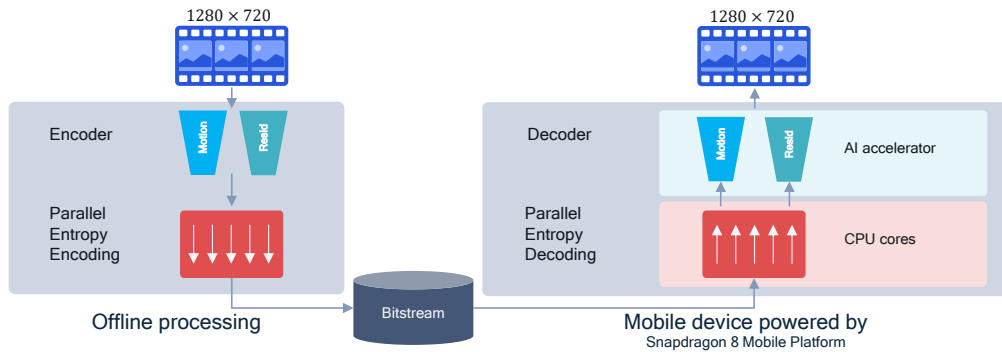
$1280 \times 720$

Encoder

Motion

Resid

Parallel Entropy Encoding

Offline processing

Bitstream

$1280 \times 720$

Decoder

Motion

Resid

AI accelerator

Parallel Entropy Decoding

CPU cores

Mobile device powered by
Snapdragon 8 Mobile Platform